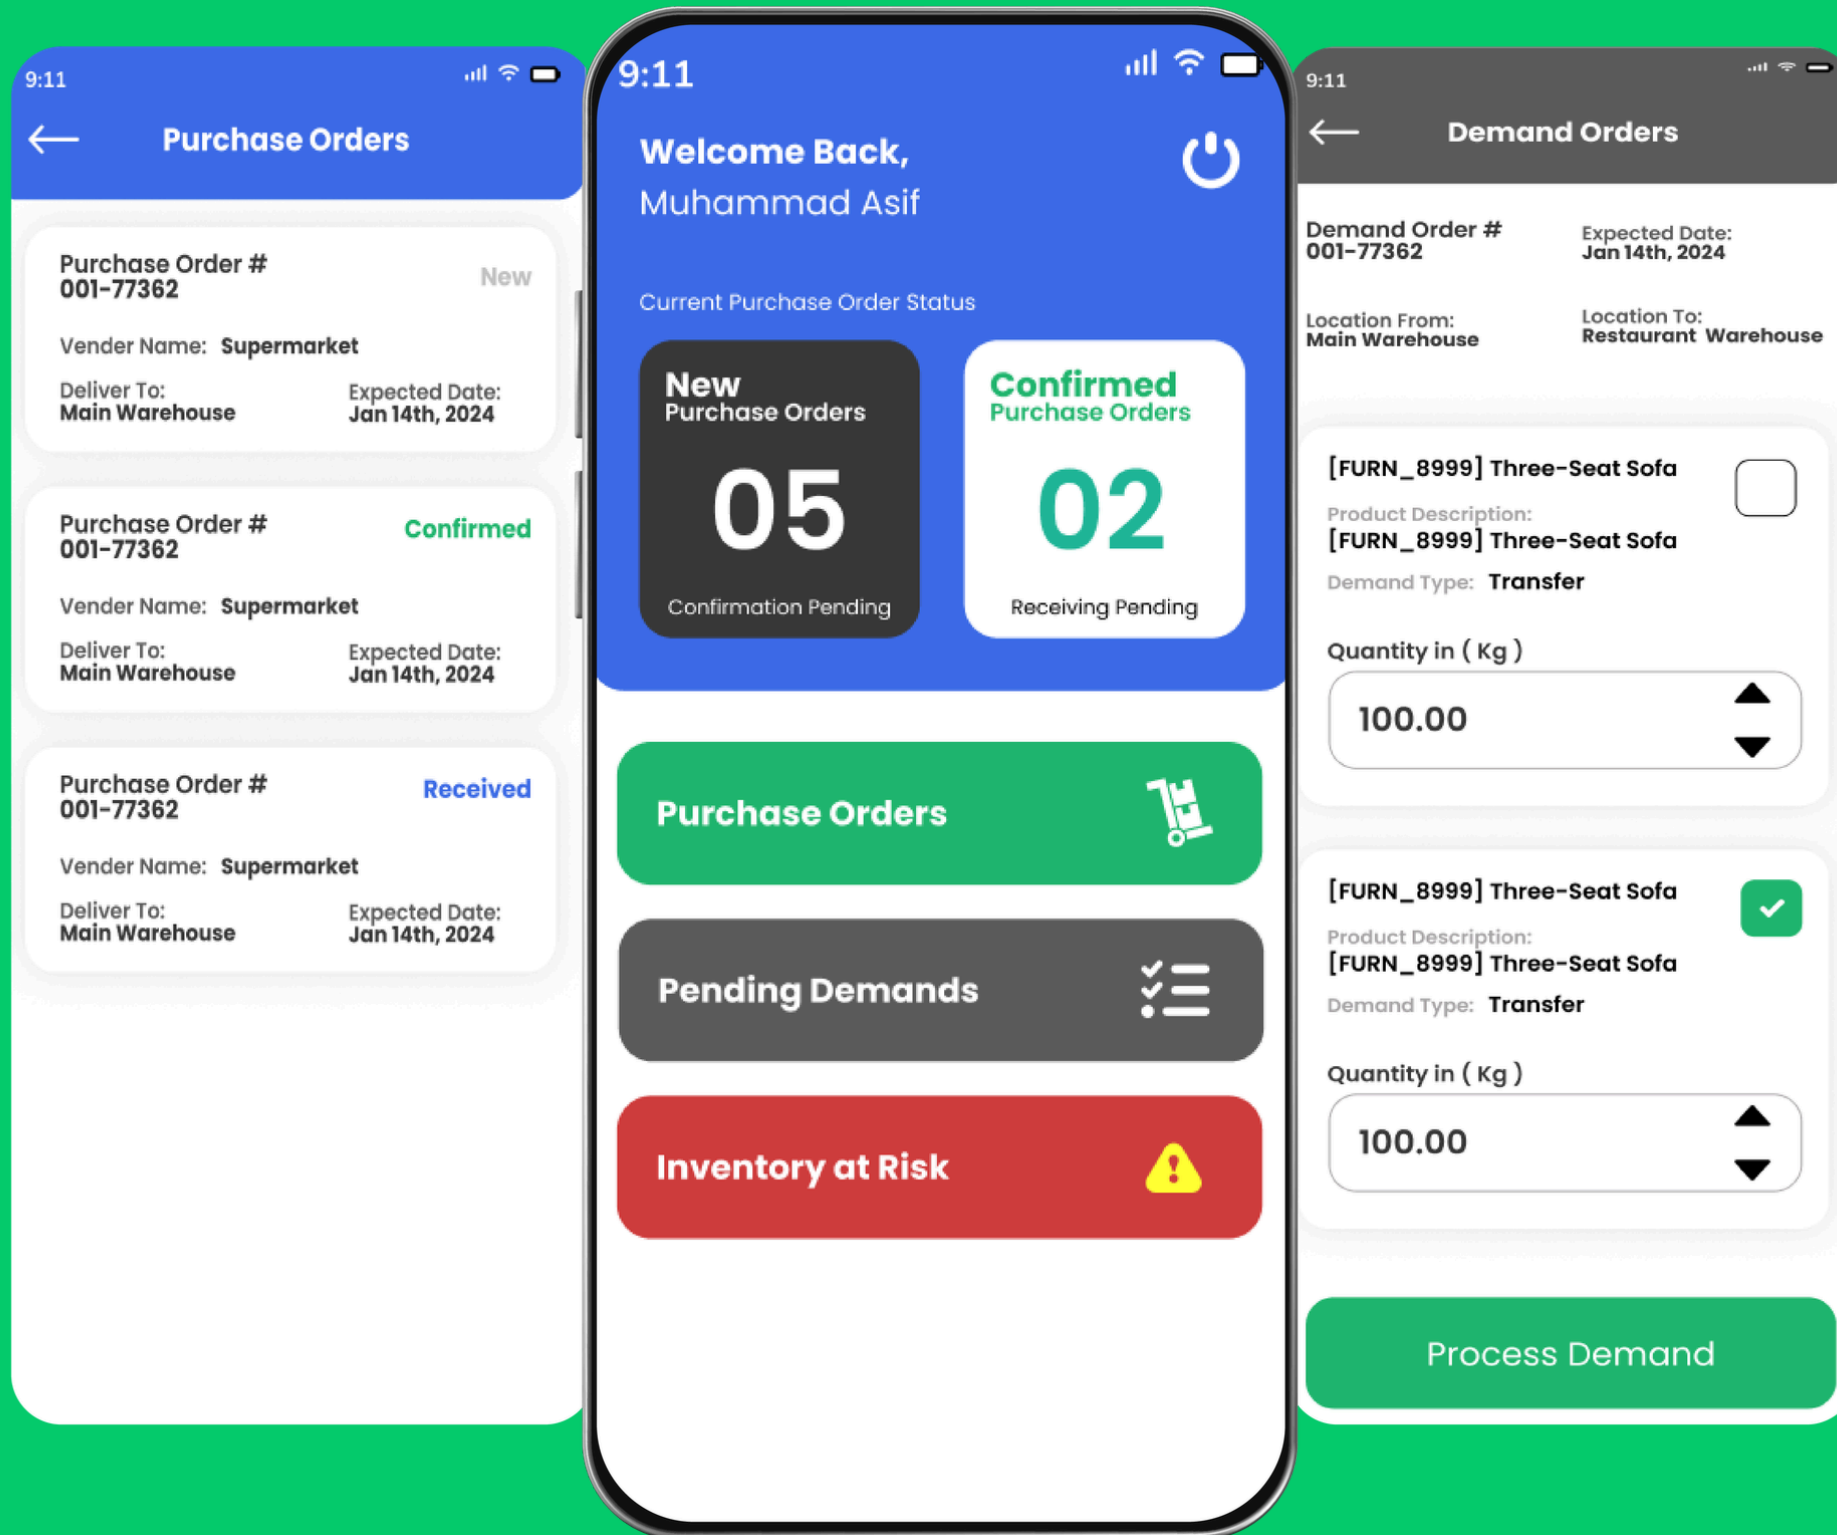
9:11

Purchase Orders

Purchase Order #
001-77362
New

Vender Name: Supermarket

Deliver To:
Main Warehouse

Expected Date:
Jan 14th, 2024

Purchase Order #
001-77362
Confirmed

Vender Name: Supermarket

Deliver To:
Main Warehouse

Expected Date:
Jan 14th, 2024

Purchase Order #
001-77362
Received

Vender Name: Supermarket

Deliver To:
Main Warehouse

Expected Date:
Jan 14th, 2024

9:11

Welcome Back,
Muhammad Asif

Current Purchase Order Status

New
Purchase Orders
05
Confirmation Pending

Confirmed
Purchase Orders
02
Receiving Pending

Purchase Orders

Pending Demands

Inventory at Risk

9:11

Demand Orders

Demand Order #
001-77362

Expected Date:
Jan 14th, 2024

Location From:
Main Warehouse

Location To:
Restaurant Warehouse

[FURN_8999] Three-Seat Sofa

Product Description:
[FURN_8999] Three-Seat Sofa

Demand Type: Transfer

Quantity in ( Kg )

100.00

[FURN_8999] Three-Seat Sofa

Product Description:
[FURN_8999] Three-Seat Sofa

Demand Type: Transfer

Quantity in ( Kg )

100.00

Process Demand